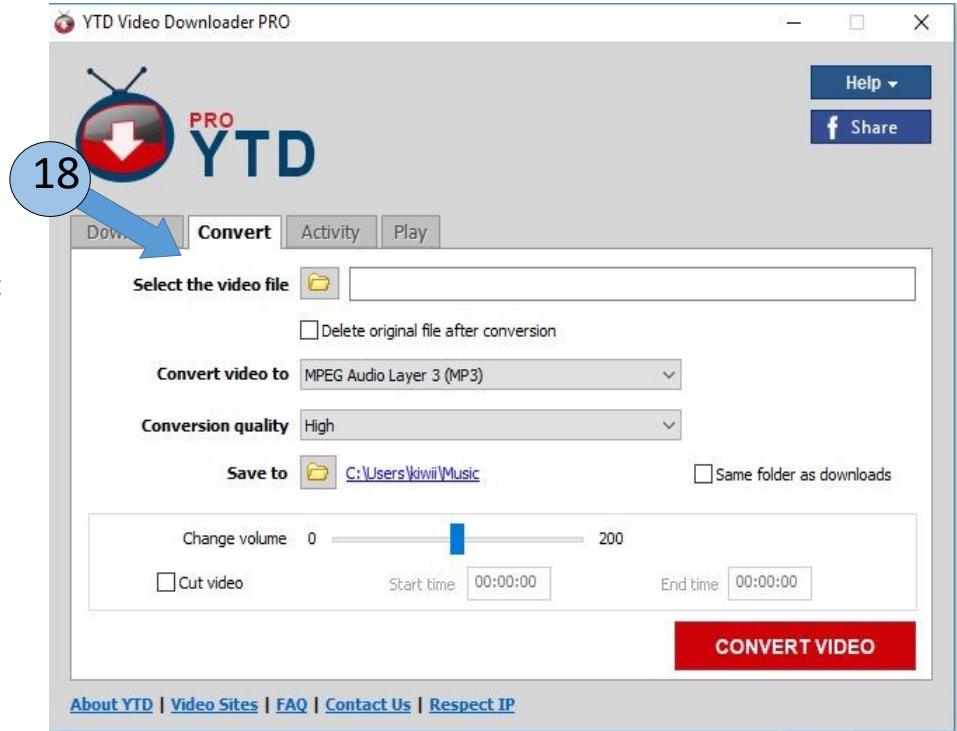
YTD Video Downloader PRO

PRO YTD

Help

Share

18

Dow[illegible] Convert Activity Play

Select the video file

Delete original file after conversion

Convert video to MPEG Audio Layer 3 (MP3)

Conversion quality High

Save to C:\Users\kiwii\Music

Same folder as downloads

Change volume 0 200

Cut video Start time 00:00:00 End time 00:00:00

CONVERT VIDEO

About YTD | Video Sites | FAQ | Contact Us | Respect IP